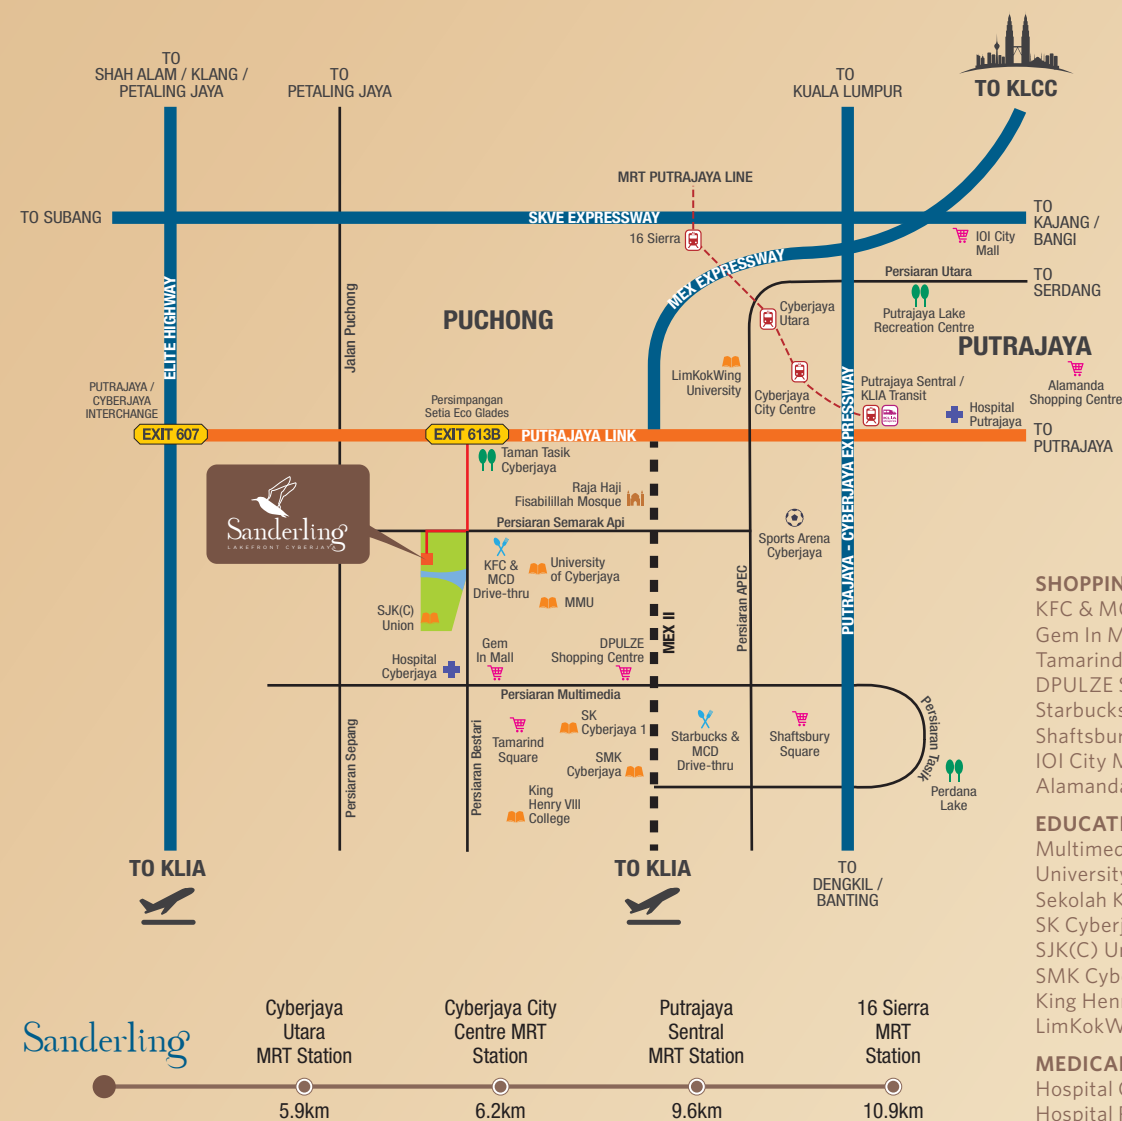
TO SHAH ALAM / KLANG / PETALING JAYA

TO PETALING JAYA

TO KUALA LUMPUR

TO KLCC

MRT PUTRAJAYA LINE

TO SUBANG

SKVE EXPRESSWAY

TO KAJANG / BANGI

16 Sierra

IOI City Mall

MEX EXPRESSWAY

Persiaran Utara

TO SERDANG

Cyberjaya Utara

Putrajaya Lake Recreation Centre

PUCHONG

PUTRAJAYA

ELITE HIGHWAY

Jalan Puchong

LimKokWing University

Cyberjaya City Centre

Putrajaya Sentral / KLIA Transit

Alamanda Shopping Centre

PUTRAJAYA / CYBERJAYA INTERCHANGE

Persimpangan Setia Eco Glades

Hospital Putrajaya

EXIT 607

EXIT 613B

PUTRAJAYA LINK

TO PUTRAJAYA

Taman Tasik Cyberjaya

Raja Haji Fisabilillah Mosque

Sanderling LAKEFRONT CYBERJAYA

Persiaran Semarak Api

Sports Arena Cyberjaya

KFC & MCD Drive-thru

University of Cyberjaya

PUTRAJAYA - CYBERJAYA EXPRESSWAY

MMU

SJK(C) Union

Persiaran APEC

MEX II

Gem In Mall

DPULZE Shopping Centre

Hospital Cyberjaya

Persiaran Multimedia

SK Cyberjaya 1

Tamarind Square

Starbucks & MCD Drive-thru

Shaftsbury Square

Persiaran Tasik

Persiaran Sepang

Persiaran Bestari

SMK Cyberjaya

Perdana Lake

King Henry VIII College

TO KLIA

TO KLIA

TO DENGKIL / BANTING

SHOPPIN

KFC & MC

Gem In M

Tamarind

DPULZE S

Starbucks

Shaftsbur

IOI City M

Alamanda

EDUCAT

Multimed

Universit

Sekolah K

SK Cyberj

SJK(C) Ur

SMK Cyb

King Hen

LimKokW

MEDICA

Hospital C

Hospital P

Sanderling

| Cyberjaya Utara MRT Station | Cyberjaya City Centre MRT Station | Putrajaya Sentral MRT Station | 16 Sierra MRT Station |
|---|---|---|---|
| 5.9km | 6.2km | 9.6km | 10.9km |